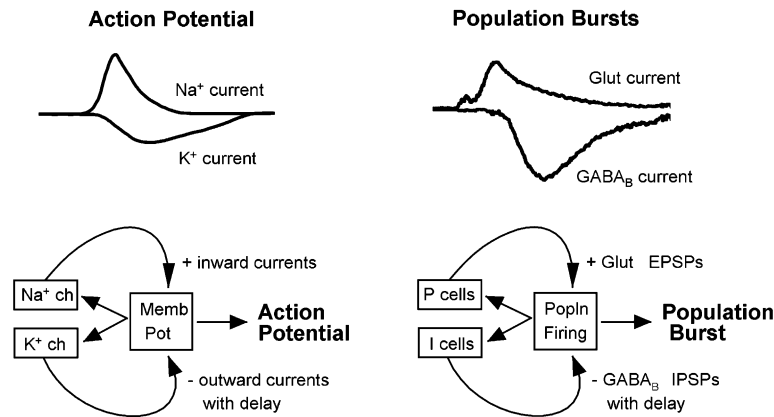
Action Potential

Na$^+$ current

K$^+$ current

Population Bursts

Glut current

GABA$_B$ current

+ inward currents

Na$^+$ ch

K$^+$ ch

Memb Pot

Action Potential

- outward currents with delay

+ Glut EPSPs

P cells

I cells

Popln Firing

Population Burst

- GABA$_B$ IPSPs with delay